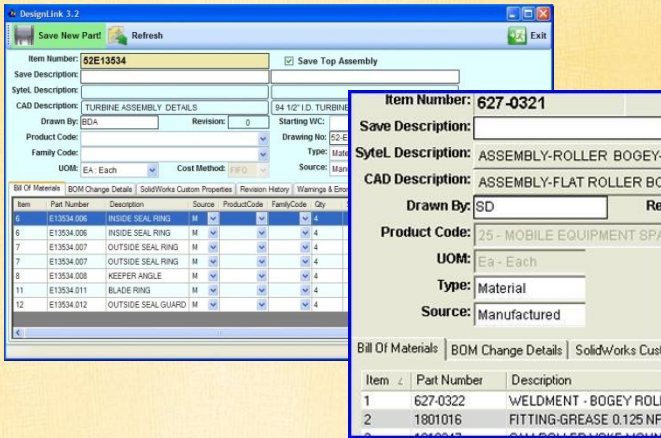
DesignLink 3.2

Save New Part! Refresh Exit

Item Number: 52E13534
Save Top Assembly
Save Description:
SyteL Description:
CAD Description: TURBINE ASSEMBLY DETAILS
94 1/2" I.D. TURBINE
Drawn By: BDA
Revision: 0
Starting WC:
Product Code:
Drawing No: 52-E
Family Code:
Type: Mate
UOM: EA : Each
Cost Method: FIFO
Source: Manu

Bill Of Materials | BOM Change Details | SolidWorks Custom Properties | Revision History | Warnings & Errors

| Item | Part Number | Description | Source | ProductCode | FamilyCode | Qty |
|---|---|---|---|---|---|---|
| 6 | E13534.006 | INSIDE SEAL RING | M | | | 4 |
| 6 | E13534.006 | INSIDE SEAL RING | M | | | 4 |
| 7 | E13534.007 | OUTSIDE SEAL RING | M | | | 4 |
| 7 | E13534.007 | OUTSIDE SEAL RING | M | | | 4 |
| 8 | E13534.008 | KEEPER ANGLE | M | | | 4 |
| 11 | E13534.011 | BLADE RING | M | | | 4 |
| 12 | E13534.012 | OUTSIDE SEAL GUARD | M | | | 4 |

Item Number: 627-0321
Save Description:
SyteL Description: ASSEMBLY-ROLLER BOGEY-
CAD Description: ASSEMBLY-FLAT ROLLER BO
Drawn By: SD
Re
Product Code: 25 - MOBILE EQUIPMENT SPA
UOM: Ea - Each
Type: Material
Source: Manufactured

Bill Of Materials | BOM Change Details | SolidWorks Cust

| Item | Part Number | Description |
|---|---|---|
| 1 | 627-0322 | WELDMENT - BOGEY ROL |
| 2 | 1801016 | FITTING-GREASE 0.125 NF |
| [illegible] | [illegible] | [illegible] |